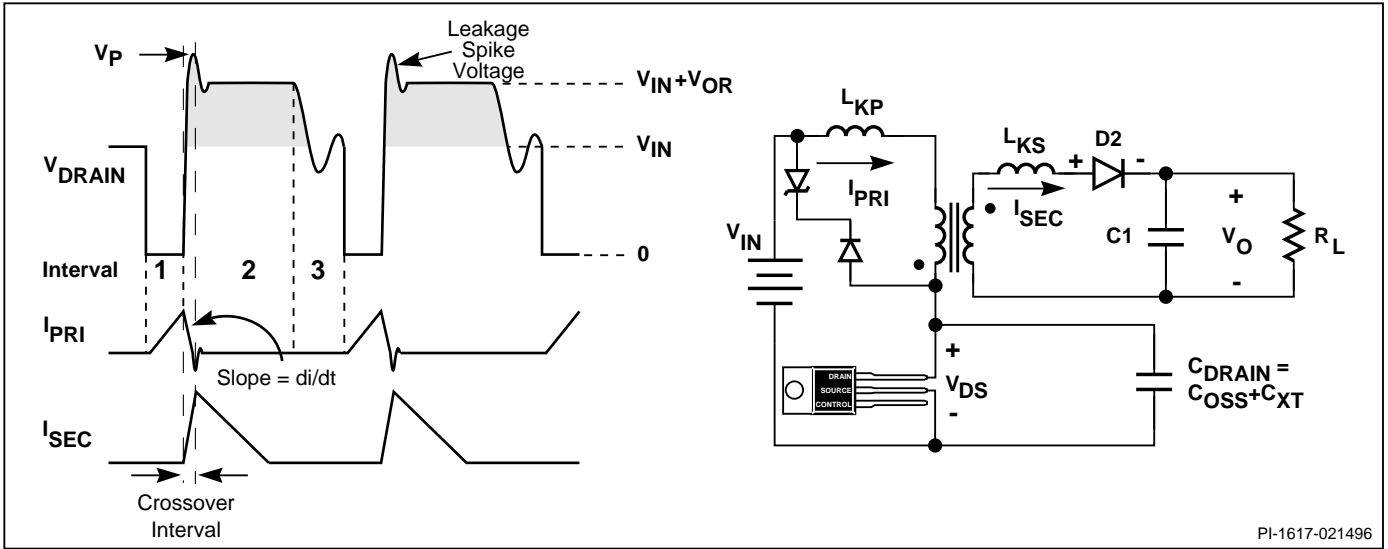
$V_P$

Leakage Spike Voltage

$V_{IN}+V_{OR}$

$V_{IN}$

$V_{DRAIN}$

0

Interval 1 2 3

$I_{PRI}$

Slope = di/dt

$I_{SEC}$

Crossover Interval

$L_{KP}$

$I_{PRI}$

$V_{IN}$

$L_{KS}$

+ D2 -

$I_{SEC}$

C1

+

$V_O$

-

$R_L$

+

$V_{DS}$

-

DRAIN

SOURCE

CONTROL

$C_{DRAIN} = C_{OSS}+C_{XT}$

PI-1617-021496